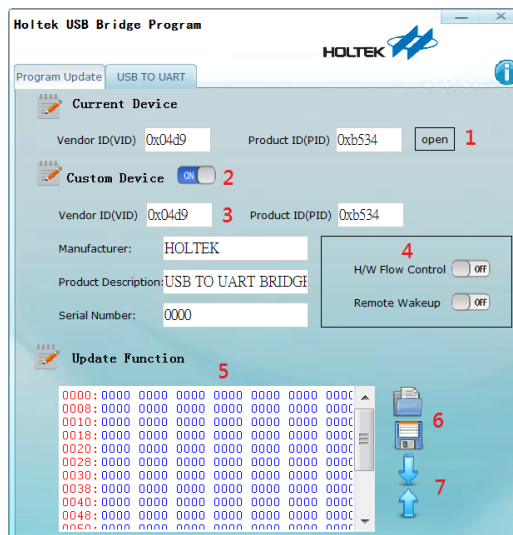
Holtek USB Bridge Program

HOLTEK

Program Update

USB TO UART

Current Device

Vendor ID(VID) 0x04d9

Product ID(PID) 0xb534

open

1

Custom Device

ON

2

Vendor ID(VID) 0x04d9

3

Product ID(PID) 0xb534

Manufacturer: HOLTEK

Product Description: USB TO UART BRIDGE

Serial Number: 0000

4

H/W Flow Control OFF

Remote Wakeup OFF

Update Function

5

0000: 0000 0000 0000 0000 0000 0000 0000
0008: 0000 0000 0000 0000 0000 0000 0000
0010: 0000 0000 0000 0000 0000 0000 0000
0018: 0000 0000 0000 0000 0000 0000 0000
0020: 0000 0000 0000 0000 0000 0000 0000
0028: 0000 0000 0000 0000 0000 0000 0000
0030: 0000 0000 0000 0000 0000 0000 0000
0038: 0000 0000 0000 0000 0000 0000 0000
0040: 0000 0000 0000 0000 0000 0000 0000
0048: 0000 0000 0000 0000 0000 0000 0000
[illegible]

6

7